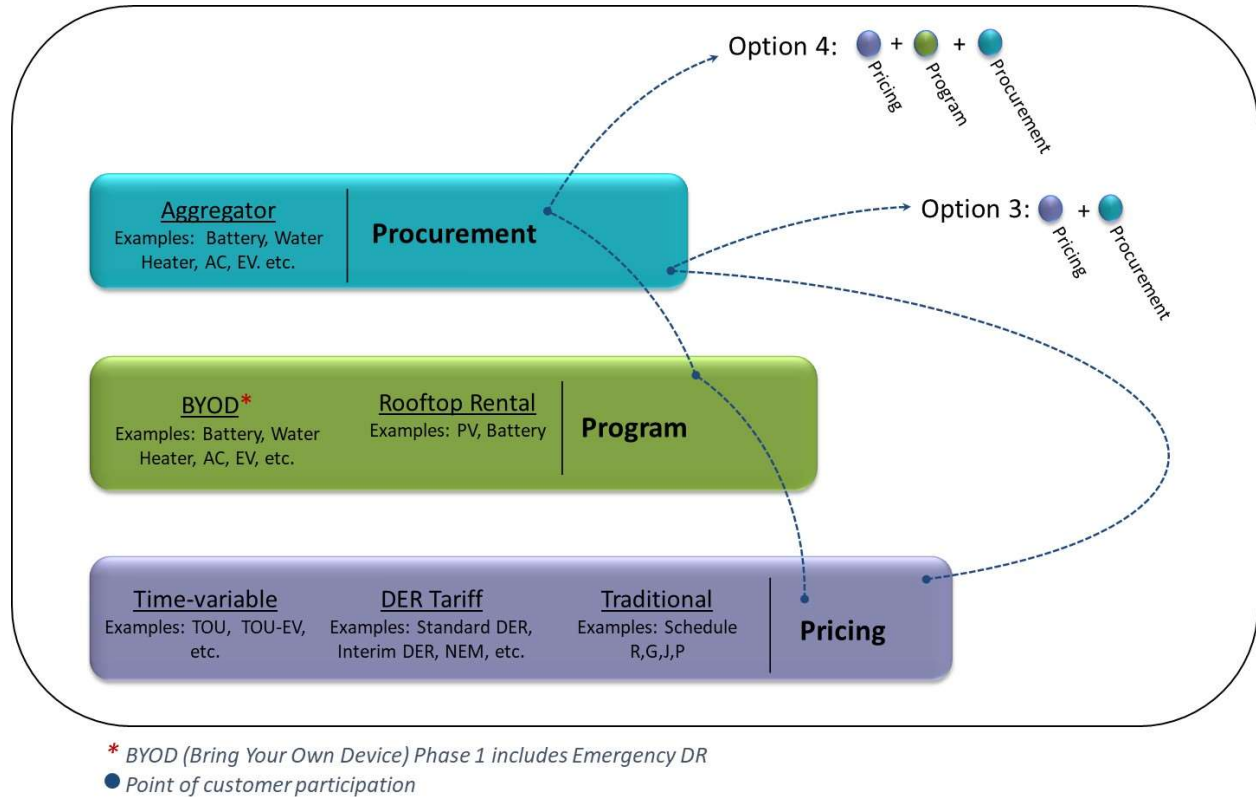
Option 4: + + Pricing Program Procurement

Option 3: + Pricing Procurement

Aggregator
Examples: Battery, Water Heater, AC, EV. etc.

Procurement

BYOD*
Examples: Battery, Water Heater, AC, EV, etc.

Rooftop Rental
Examples: PV, Battery

Program

Time-variable
Examples: TOU, TOU-EV, etc.

DER Tariff
Examples: Standard DER, Interim DER, NEM, etc.

Traditional
Examples: Schedule R,G,J,P

Pricing

* BYOD (Bring Your Own Device) Phase 1 includes Emergency DR
● Point of customer participation